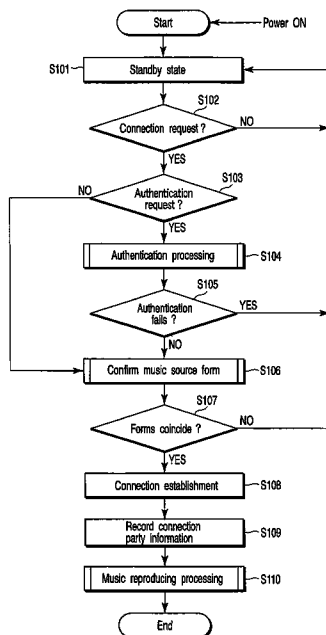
Start
Power ON
S101
Standby state
S102
Connection request ?
NO
YES
S103
Authentication request ?
NO
YES
Authentication processing
S104
S105
Authentication fails ?
YES
NO
Confirm music source form
S106
S107
Forms coincide ?
NO
YES
Connection establishment
S108
Record connection party information
S109
Music reproducing processing
S110
End